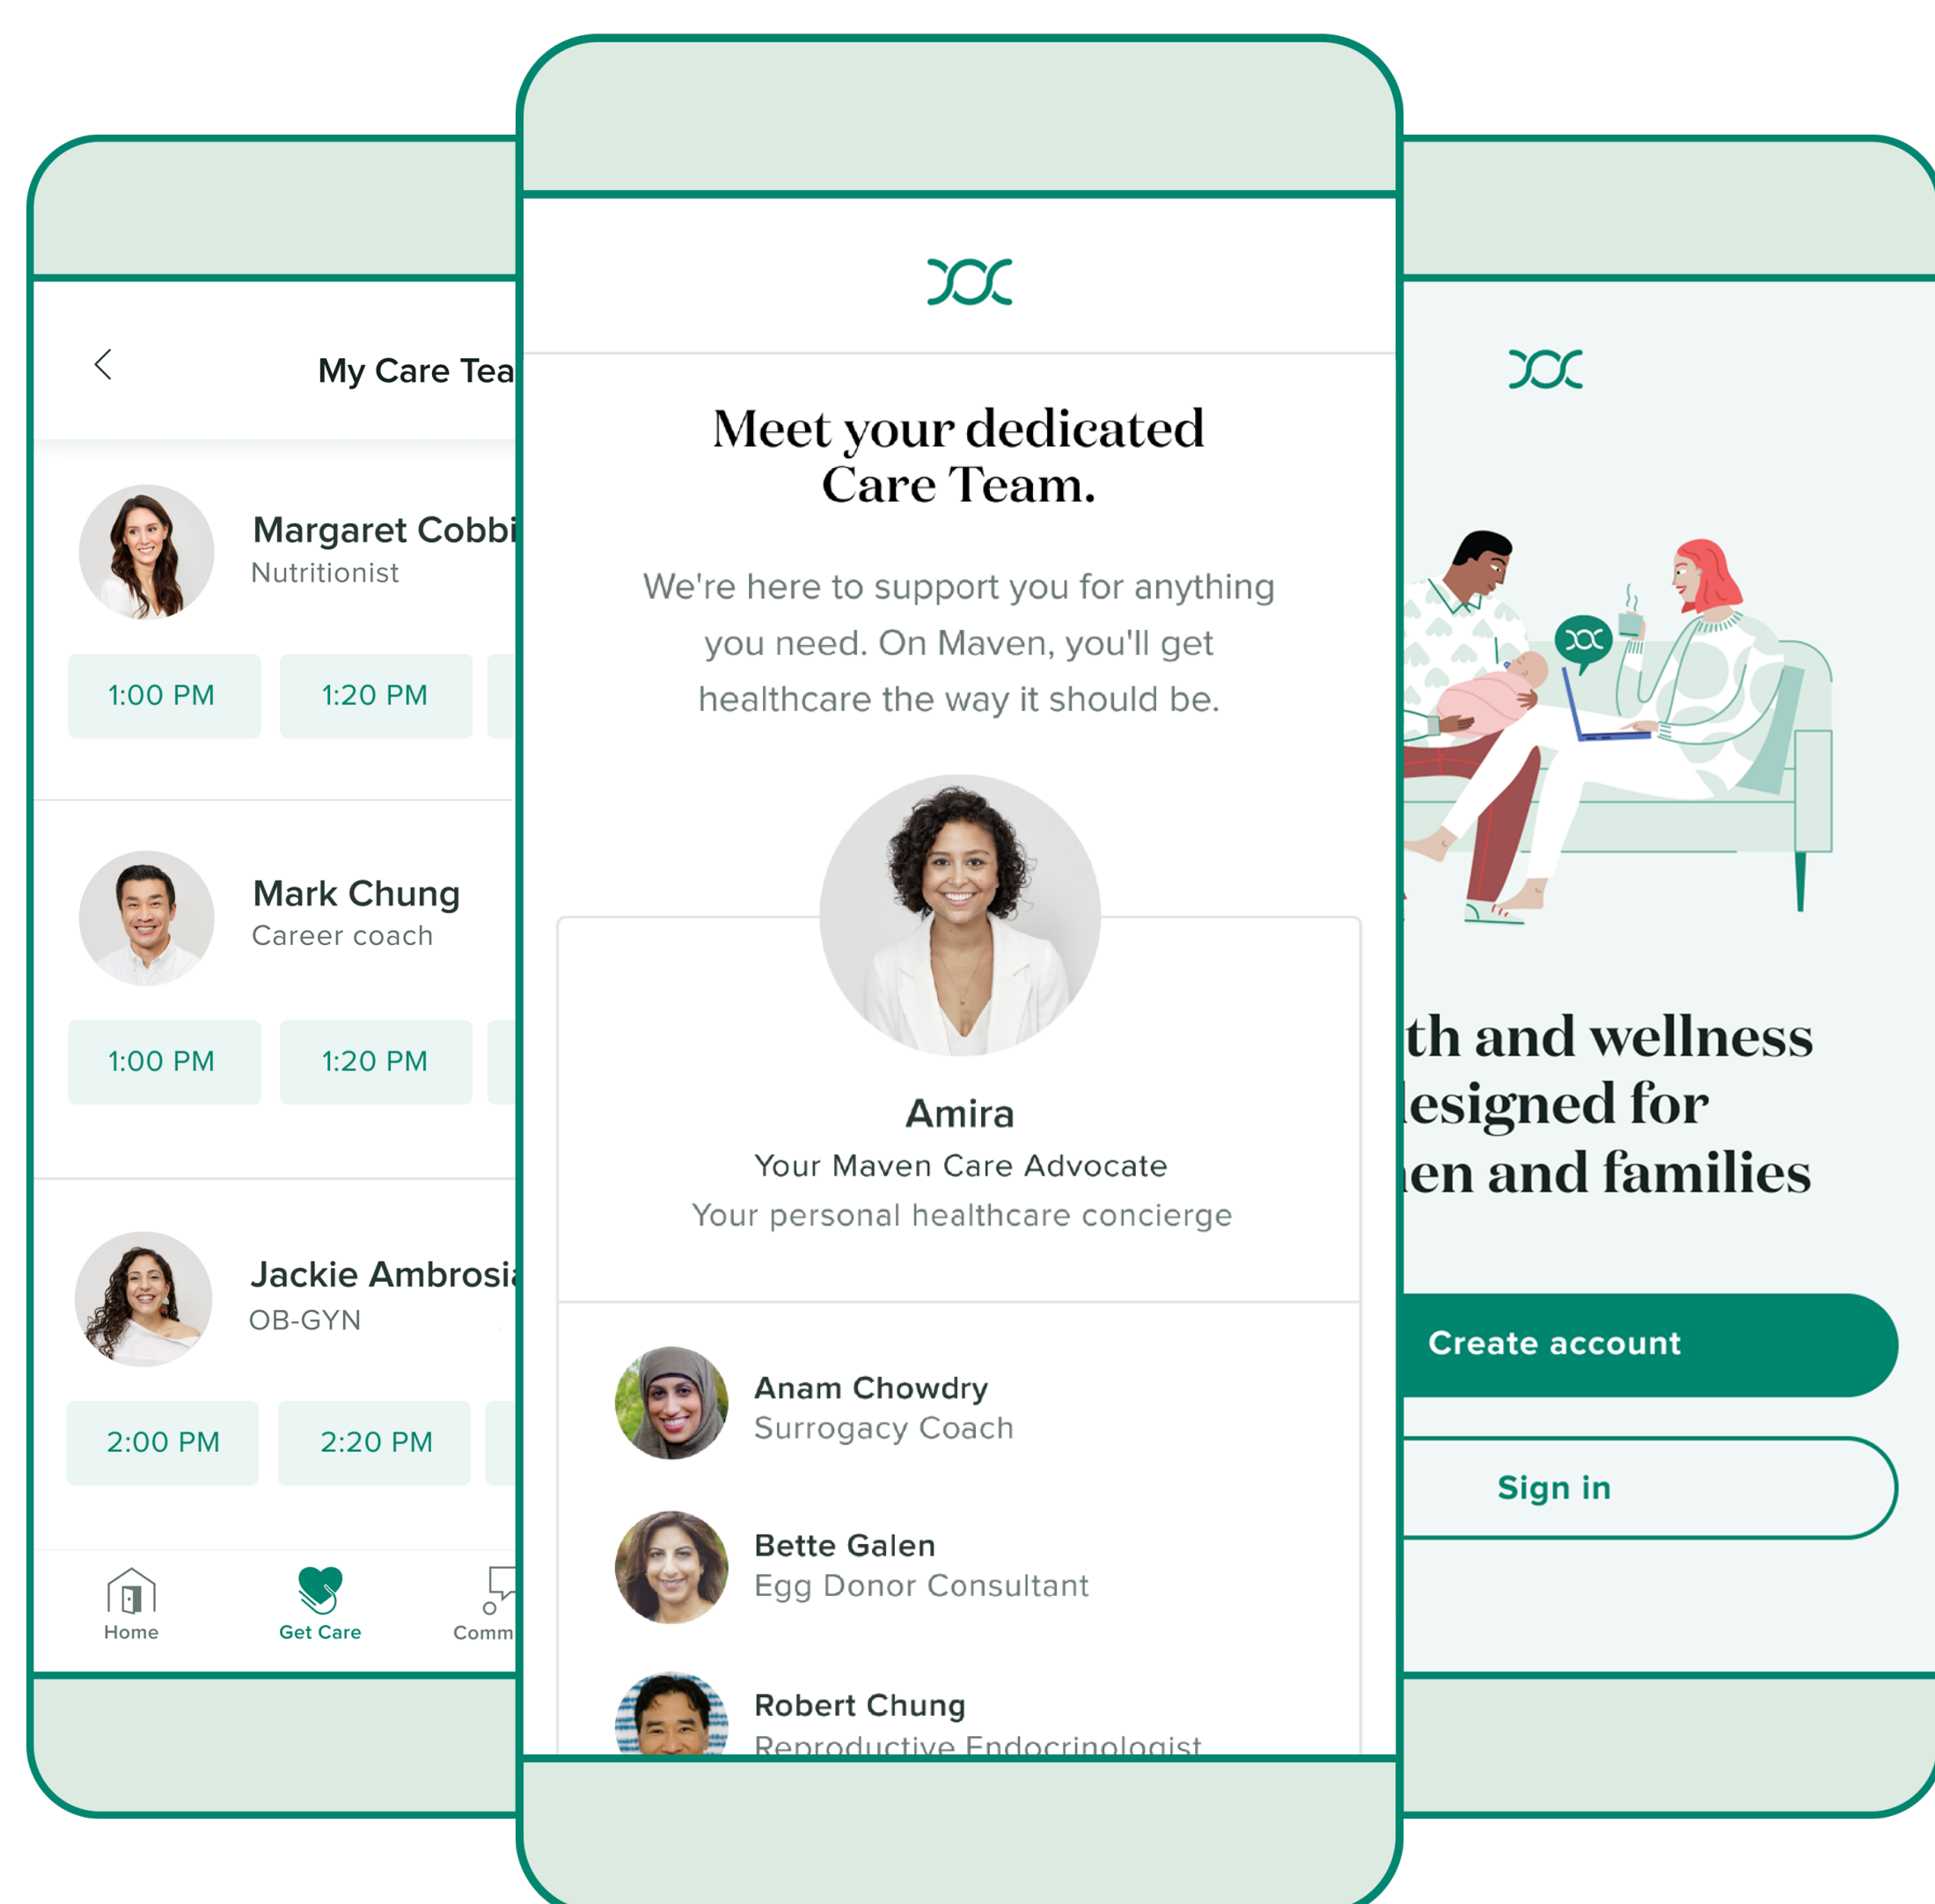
My Care Tea

Margaret Cobbi
Nutritionist

1:00 PM
1:20 PM

Mark Chung
Career coach

1:00 PM
1:20 PM

Jackie Ambrosi
OB-GYN

2:00 PM
2:20 PM

Home
Get Care
Comm

Meet your dedicated Care Team.

We're here to support you for anything you need. On Maven, you'll get healthcare the way it should be.

Amira
Your Maven Care Advocate
Your personal healthcare concierge

Anam Chowdry
Surrogacy Coach

Bette Galen
Egg Donor Consultant

Robert Chung
Reproductive Endocrinologist

th and wellness
lesigned for
en and families

Create account

Sign in